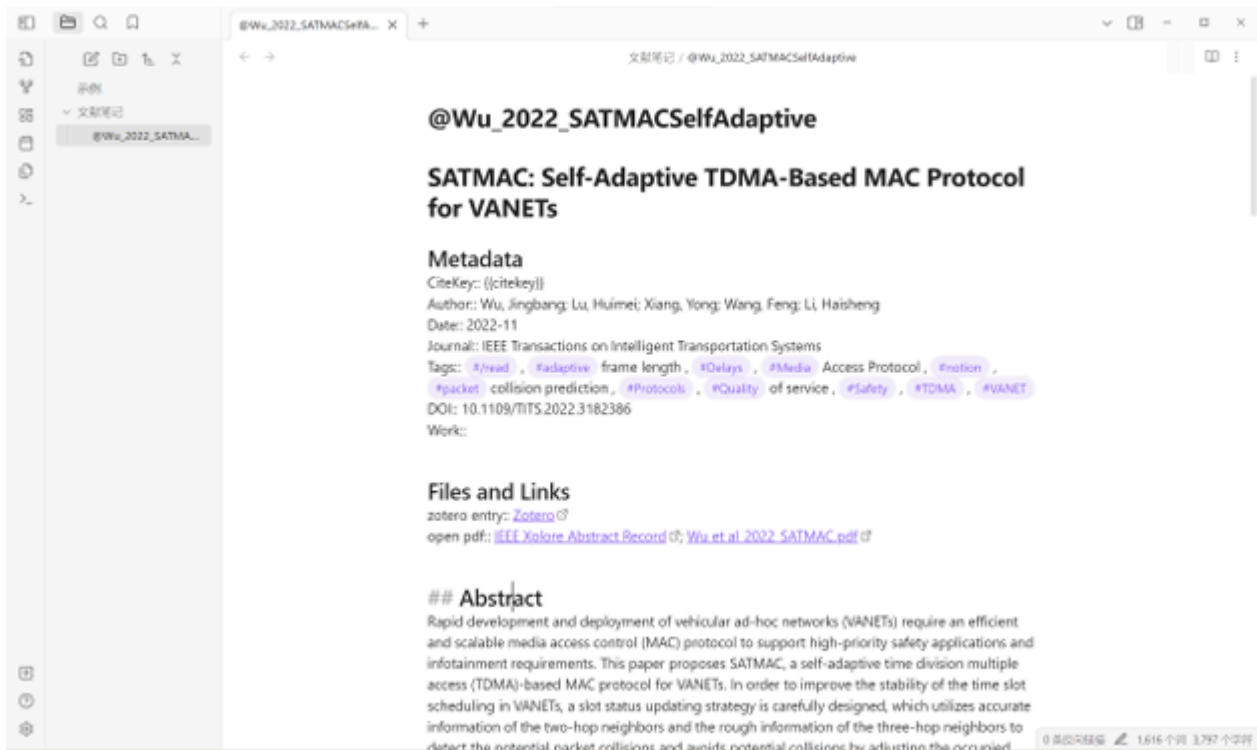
@Wu_2022_SATMACSelfA... ×

示例
文献笔记
@Wu_2022_SATMA...

文献笔记 / @Wu_2022_SATMACSelfAdaptive

@Wu_2022_SATMACSelfAdaptive

SATMAC: Self-Adaptive TDMA-Based MAC Protocol for VANETs

Metadata

CiteKey:: {{citekey}}
Author:: Wu, Jingbang; Lu, Huimei; Xiang, Yong; Wang, Feng; Li, Haisheng
Date:: 2022-11
Journal:: IEEE Transactions on Intelligent Transportation Systems
Tags:: #/read , #adaptive frame length , #Delays , #Media Access Protocol , #notion , #packet collision prediction , #Protocols , #Quality of service , #Safety , #TDMA , #VANET
DOI:: 10.1109/TITS.2022.3182386
Work::

Files and Links

zotero entry:: Zotero
open pdf:: IEEE Xplore Abstract Record; Wu et al 2022 SATMAC.pdf

## Abstract

Rapid development and deployment of vehicular ad-hoc networks (VANETs) require an efficient and scalable media access control (MAC) protocol to support high-priority safety applications and infotainment requirements. This paper proposes SATMAC, a self-adaptive time division multiple access (TDMA)-based MAC protocol for VANETs. In order to improve the stability of the time slot scheduling in VANETs, a slot status updating strategy is carefully designed, which utilizes accurate information of the two-hop neighbors and the rough information of the three-hop neighbors to detect the potential packet collisions and avoids potential collisions by adjusting the occupied

0 条反向链接 1,616 个词 3,797 个字符